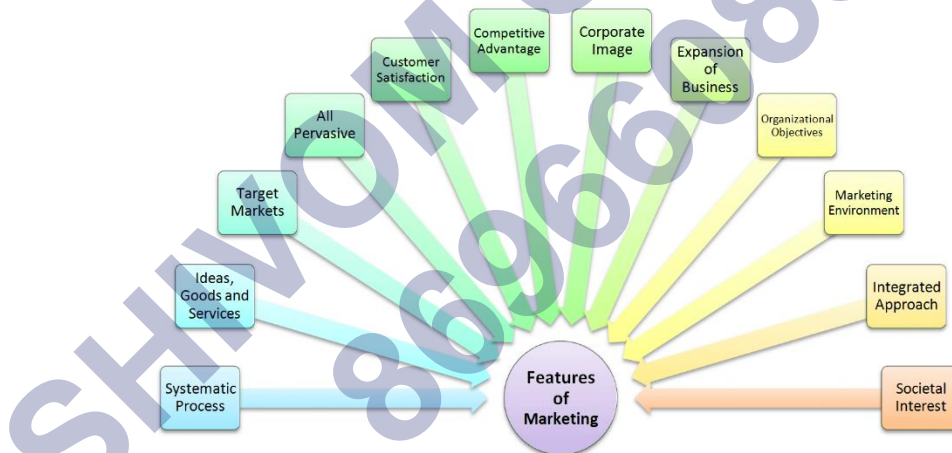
Systematic Process

Ideas, Goods and Services

Target Markets

All Pervasive

Customer Satisfaction

Competitive Advantage

Corporate Image

Expansion of Business

Organizational Objectives

Marketing Environment

Integrated Approach

Societal Interest

Features of Marketing

SHWOM

8696608